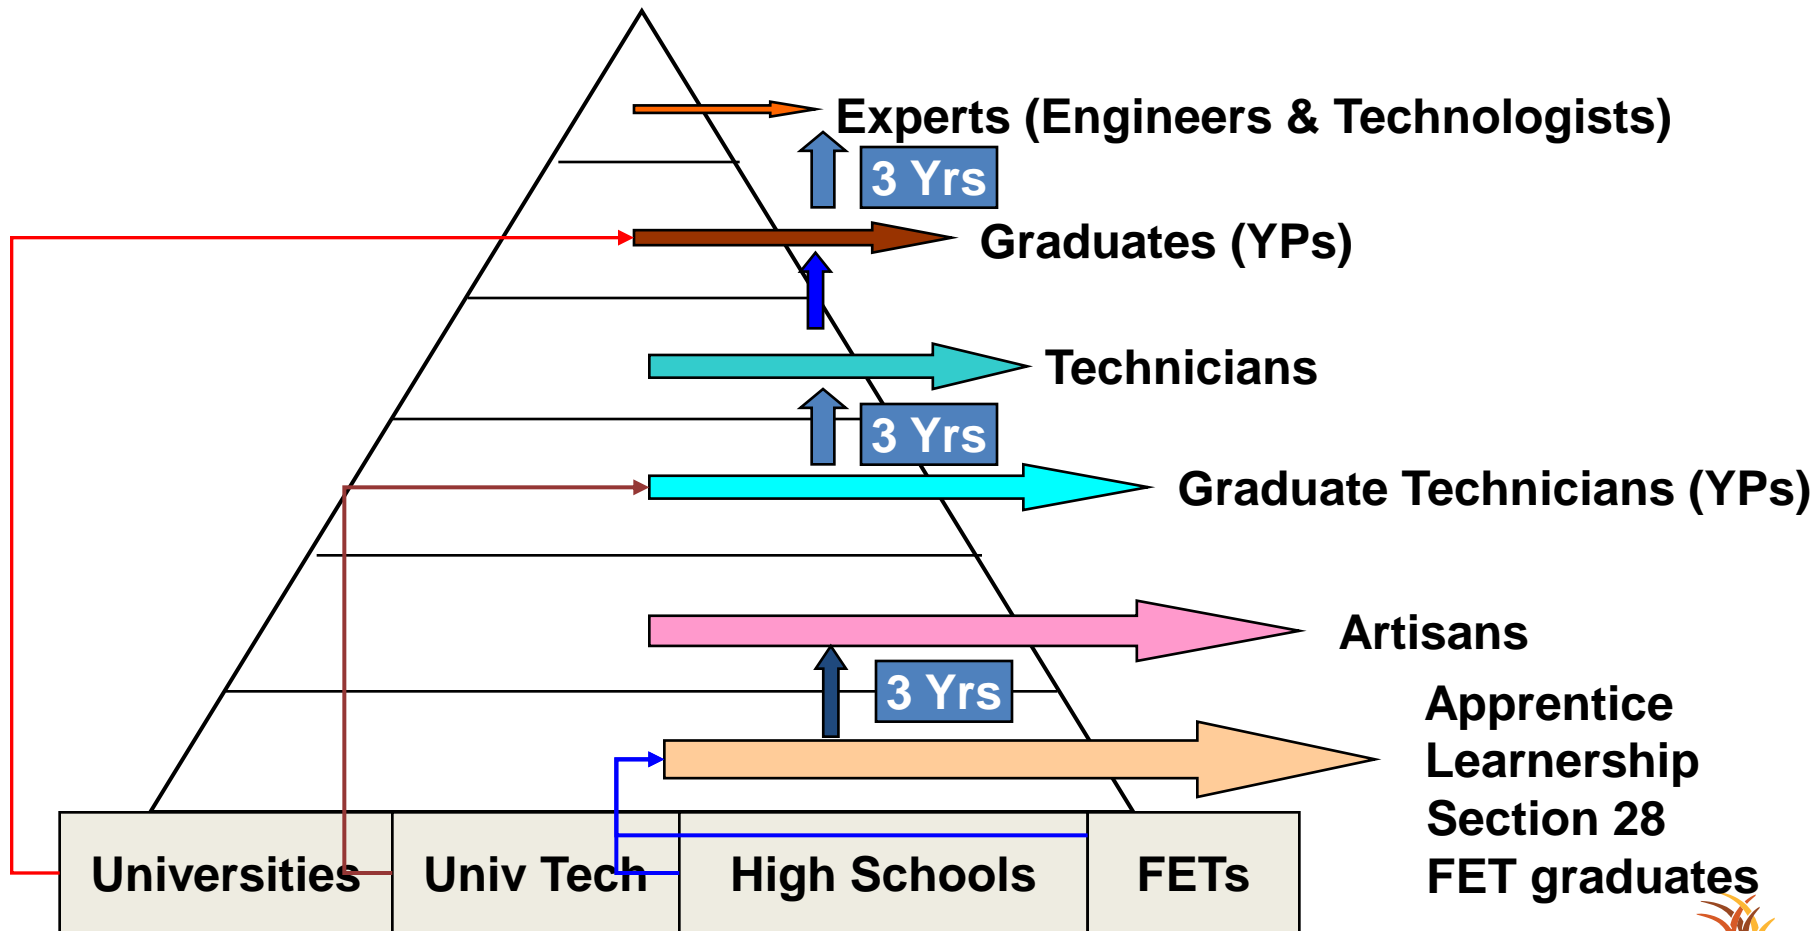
Experts (Engineers & Technologists)

3 Yrs

Graduates (YPs)

Technicians

3 Yrs

Graduate Technicians (YPs)

Artisans

3 Yrs

Apprentice
Learnership
Section 28
FET graduates

Universities

Univ Tech

High Schools

FETs